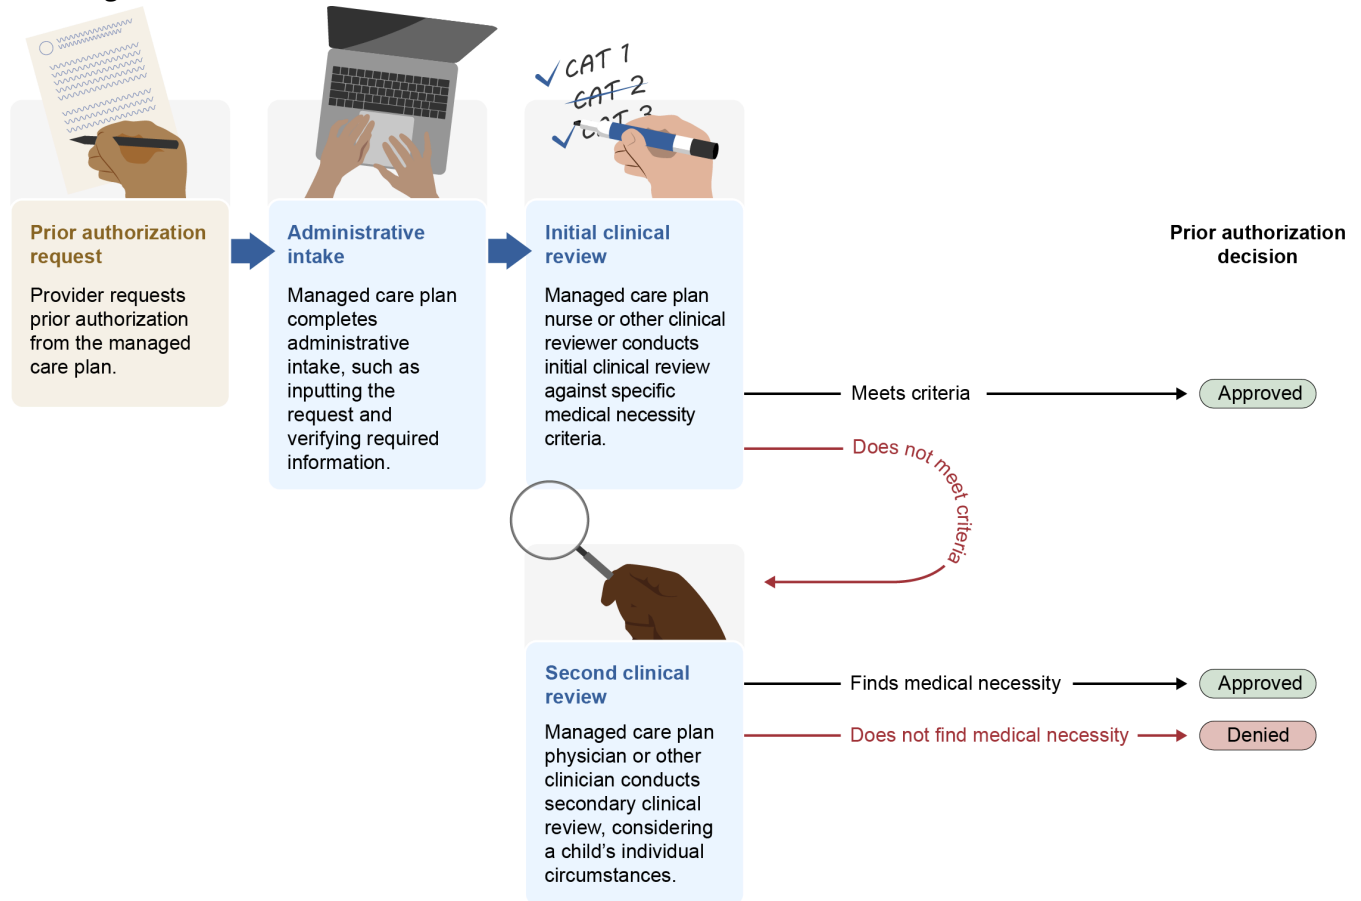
CAT 1
CAT 2
CAT 3

Prior authorization request

Provider requests prior authorization from the managed care plan.

Administrative intake

Managed care plan completes administrative intake, such as inputting the request and verifying required information.

Initial clinical review

Managed care plan nurse or other clinical reviewer conducts initial clinical review against specific medical necessity criteria.

Prior authorization decision

Meets criteria

Approved

Does not meet criteria

Second clinical review

Managed care plan physician or other clinician conducts secondary clinical review, considering a child's individual circumstances.

Finds medical necessity

Approved

Does not find medical necessity

Denied